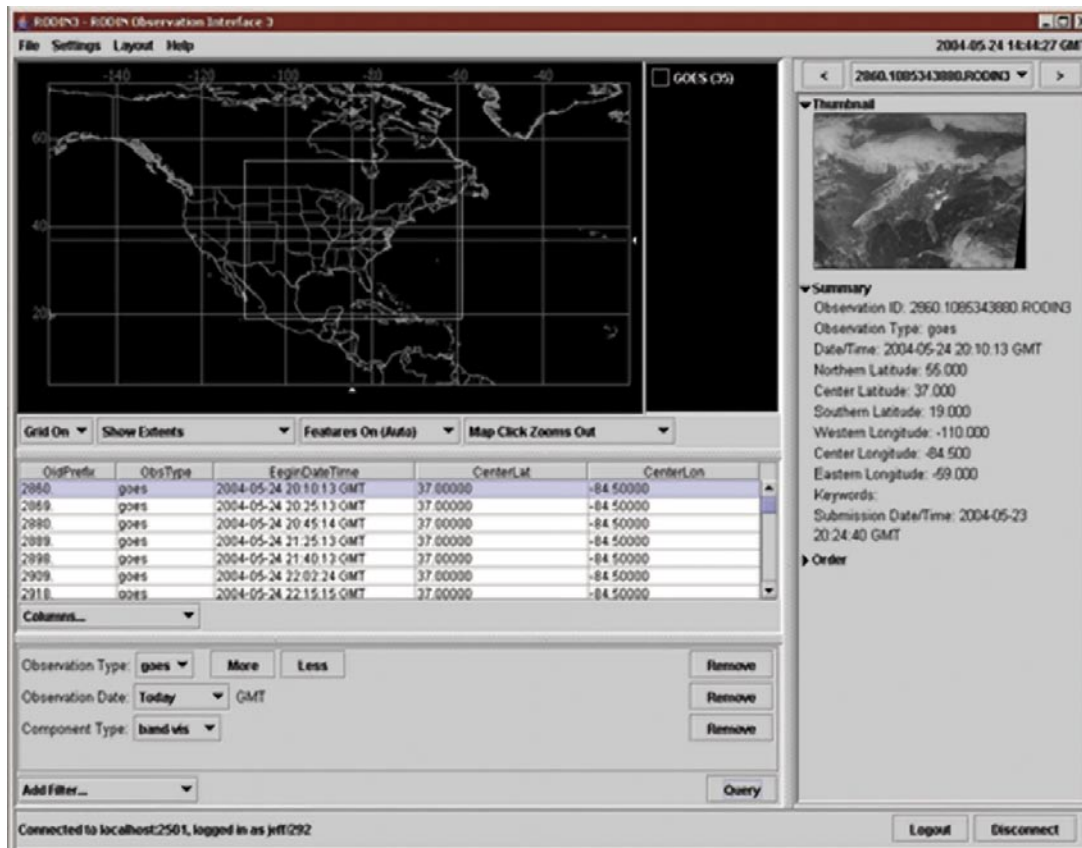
RODIN3 - RODIN Observation Interface 3

File Settings Layout Help

2004-05-24 14:44:27 GMT

-140 -120 -100 -80 -60 -40

60

40

20

GOES (35)

< 2860.1085343880.RODIN3 >

Thumbnail

Summary

Observation ID: 2860.1085343880.RODIN3
Observation Type: goes
Date/Time: 2004-05-24 20:10:13 GMT
Northern Latitude: 55.000
Center Latitude: 37.000
Southern Latitude: 19.000
Western Longitude: -110.000
Center Longitude: -84.500
Eastern Longitude: -59.000
Keywords:
Submission Date/Time: 2004-05-23 20:24:40 GMT

Order

Grid On | Show Extents | Features On (Auto) | Map Click Zooms Out

| OidPrefix | ObsType | BeginDateTime | CenterLat | CenterLon |
|---|---|---|---|---|
| 2860. | goes | 2004-05-24 20:10:13 GMT | 37.00000 | -84.50000 |
| 2869. | goes | 2004-05-24 20:25:13 GMT | 37.00000 | -84.50000 |
| 2880. | goes | 2004-05-24 20:45:14 GMT | 37.00000 | -84.50000 |
| 2889. | goes | 2004-05-24 21:25:13 GMT | 37.00000 | -84.50000 |
| 2898. | goes | 2004-05-24 21:40:13 GMT | 37.00000 | -84.50000 |
| 2909. | goes | 2004-05-24 22:02:24 GMT | 37.00000 | -84.50000 |
| 2918. | goes | 2004-05-24 22:15:15 GMT | 37.00000 | -84.50000 |

Columns...

Observation Type: goes More Less Remove
Observation Date: Today GMT Remove
Component Type: band vis Remove

Add Filter... Query

Connected to localhost:2501, logged in as jeff/292

Logout Disconnect